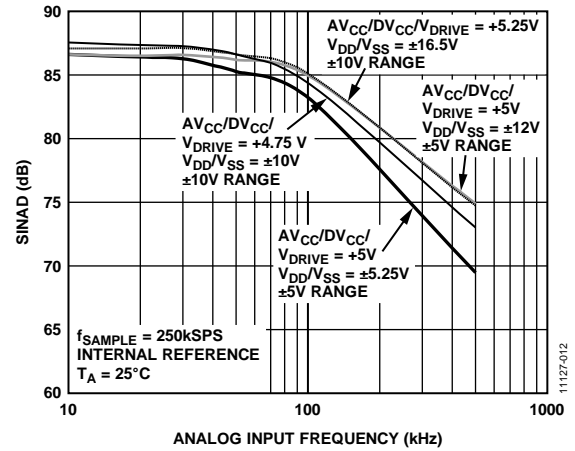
90

85

80

75

70

65

60

10

100

1000

SINAD (dB)

ANALOG INPUT FREQUENCY (kHz)

$AV_{CC}/DV_{CC}/V_{DRIVE}$ = +5.25V
$V_{DD}/V_{SS}$ = ±16.5V
±10V RANGE

$AV_{CC}/DV_{CC}/$
$V_{DRIVE}$ = +5V
$V_{DD}/V_{SS}$ = ±12V
±5V RANGE

$AV_{CC}/DV_{CC}/$
$V_{DRIVE}$ = +4.75 V
$V_{DD}/V_{SS}$ = ±10V
±10V RANGE

$AV_{CC}/DV_{CC}/$
$V_{DRIVE}$ = +5V
$V_{DD}/V_{SS}$ = ±5.25V
±5V RANGE

$f_{SAMPLE}$ = 250kSPS
INTERNAL REFERENCE
$T_A$ = 25°C

11127-012